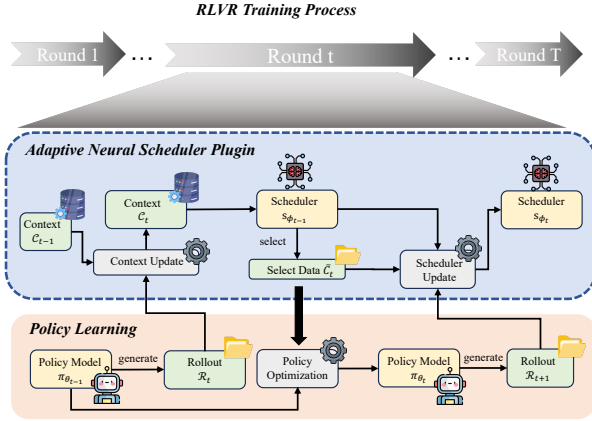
RLVR Training Process

Round 1 … Round t … Round T

Adaptive Neural Scheduler Plugin

Context $\mathcal{C}_{t-1}$

Context $\mathcal{C}_t$

Scheduler $s_{\phi_{t-1}}$

Scheduler $s_{\phi_t}$

Context Update

select

Select Data $\tilde{\mathcal{C}}_t$

Scheduler Update

Policy Learning

Policy Model $\pi_{\theta_{t-1}}$

generate

Rollout $\mathcal{R}_t$

Policy Optimization

Policy Model $\pi_{\theta_t}$

generate

Rollout $\mathcal{R}_{t+1}$